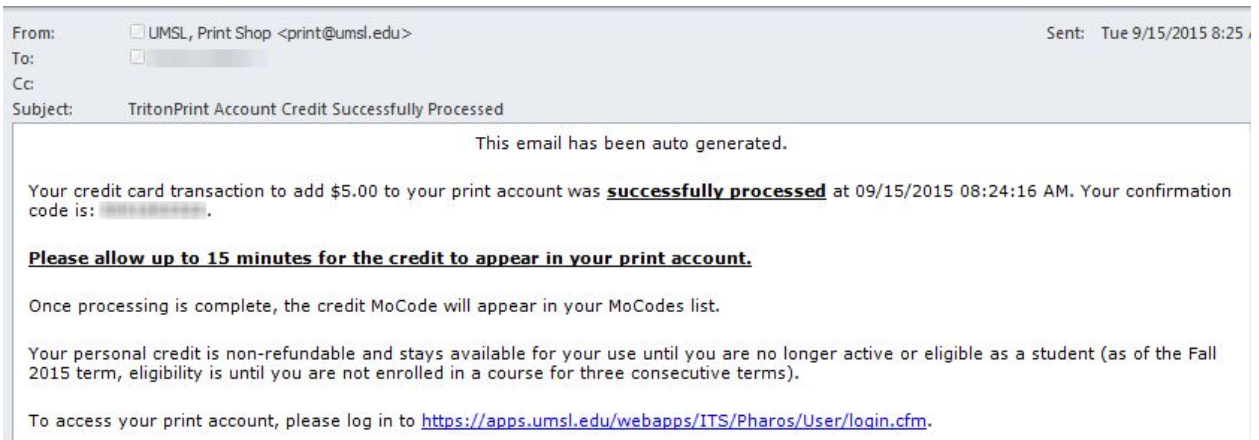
From: UMSL, Print Shop <print@umsl.edu>
To: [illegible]
Cc:
Subject: TritonPrint Account Credit Successfully Processed

Sent: Tue 9/15/2015 8:25 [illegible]

This email has been auto generated.

Your credit card transaction to add $5.00 to your print account was **successfully processed** at 09/15/2015 08:24:16 AM. Your confirmation code is: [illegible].

**Please allow up to 15 minutes for the credit to appear in your print account.**

Once processing is complete, the credit MoCode will appear in your MoCodes list.

Your personal credit is non-refundable and stays available for your use until you are no longer active or eligible as a student (as of the Fall 2015 term, eligibility is until you are not enrolled in a course for three consecutive terms).

To access your print account, please log in to https://apps.umsl.edu/webapps/ITS/Pharos/User/login.cfm.